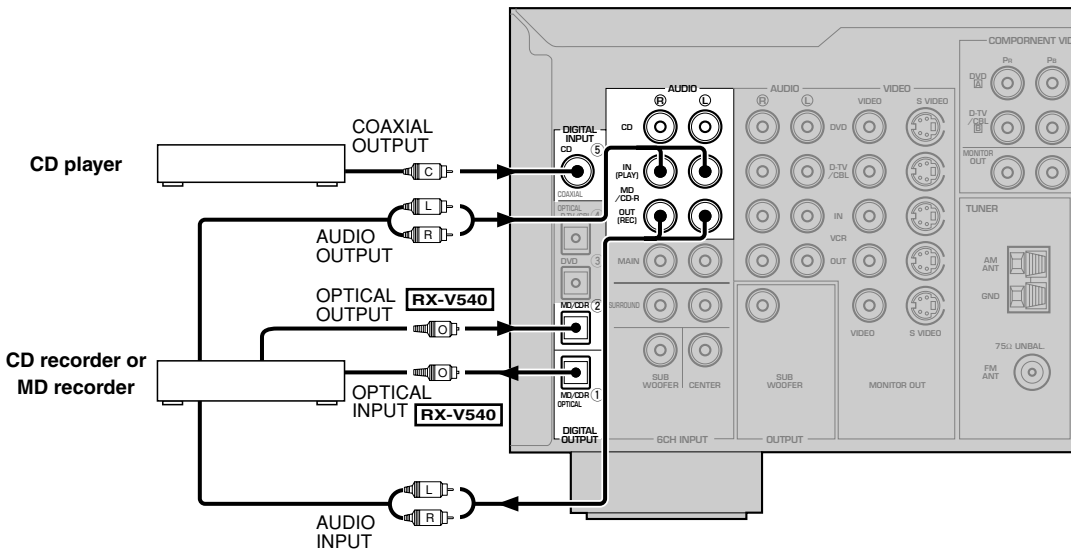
CD player

CD recorder or MD recorder

COAXIAL OUTPUT

C

L

R

AUDIO OUTPUT

OPTICAL OUTPUT RX-V540

O

O

OPTICAL INPUT RX-V540

L

R

AUDIO INPUT

DIGITAL INPUT

CD ⑤

COAXIAL

OPTICAL

D-TV/CBL ④

DVD ③

MD/CD-R ②

MD/CD-R ①

OPTICAL

DIGITAL OUTPUT

AUDIO

Ⓡ Ⓛ

CD

IN (PLAY)

MD /CD-R

OUT (REC)

MAIN

SURROUND

SUB WOOFER

CENTER

6CH INPUT

AUDIO

Ⓡ Ⓛ

VIDEO

VIDEO

S VIDEO

DVD

D-TV /CBL

IN

VCR

OUT

SUB WOOFER

OUTPUT

VIDEO

S VIDEO

MONITOR OUT

COMPONENT VID

PR

PB

DVD A

D-TV /CBL B

MONITOR OUT

TUNER

AM ANT

GND

75Ω UNBAL.

FM ANT